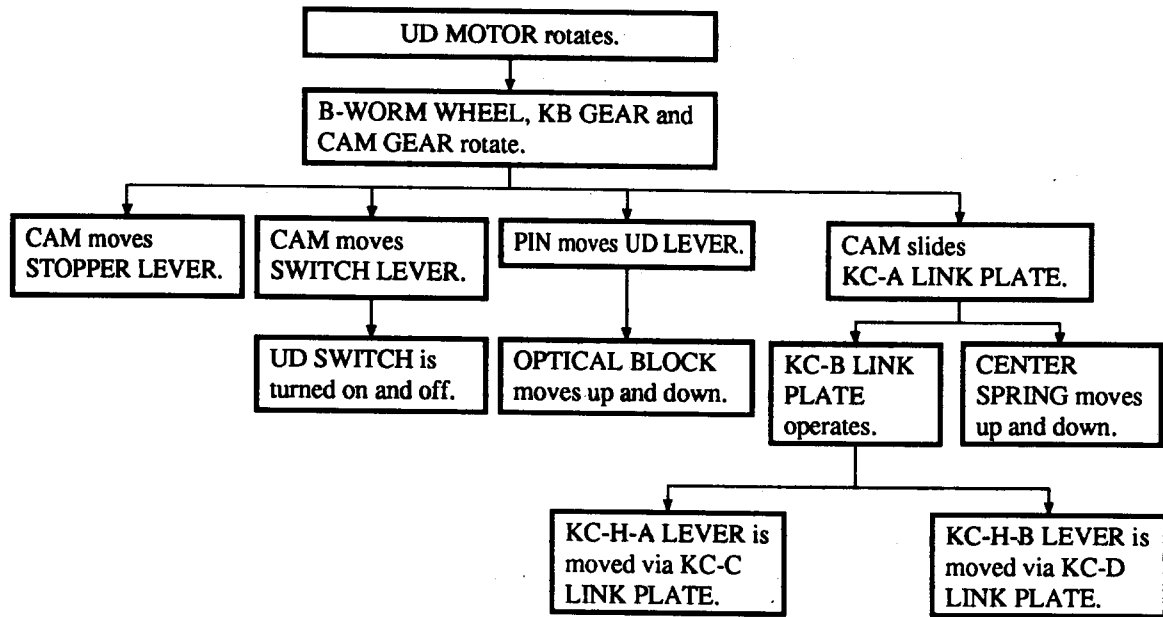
UD MOTOR rotates.

B-WORM WHEEL, KB GEAR and CAM GEAR rotate.

CAM moves STOPPER LEVER.

CAM moves SWITCH LEVER.

UD SWITCH is turned on and off.

PIN moves UD LEVER.

OPTICAL BLOCK moves up and down.

CAM slides KC-A LINK PLATE.

KC-B LINK PLATE operates.

CENTER SPRING moves up and down.

KC-H-A LEVER is moved via KC-C LINK PLATE.

KC-H-B LEVER is moved via KC-D LINK PLATE.